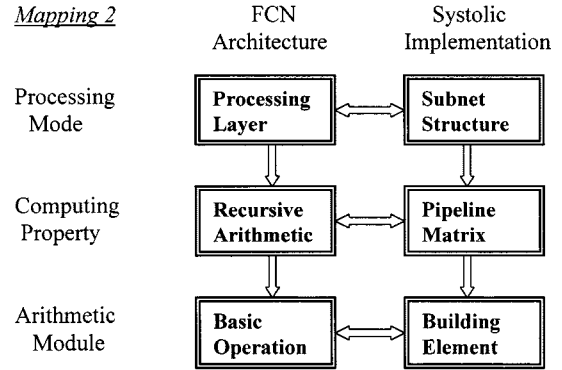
Mapping 2

FCN Architecture

Systolic Implementation

Processing Mode

Processing Layer

Subnet Structure

Computing Property

Recursive Arithmetic

Pipeline Matrix

Arithmetic Module

Basic Operation

Building Element